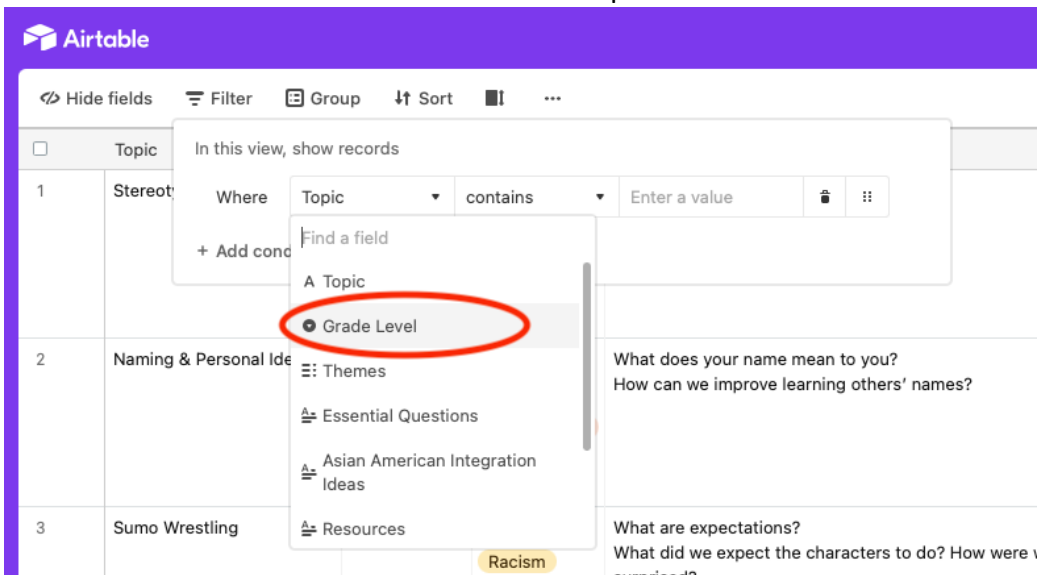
Airtable

Hide fields Filter Group Sort ...

Topic

In this view, show records

Where Topic contains Enter a value

+ Add cond

Find a field

A Topic

Grade Level

Themes

Essential Questions

Asian American Integration Ideas

Resources

1 Stereot

2 Naming & Personal Ide

What does your name mean to you?
How can we improve learning others' names?

3 Sumo Wrestling

Racism

What are expectations?
What did we expect the characters to do? How were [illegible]